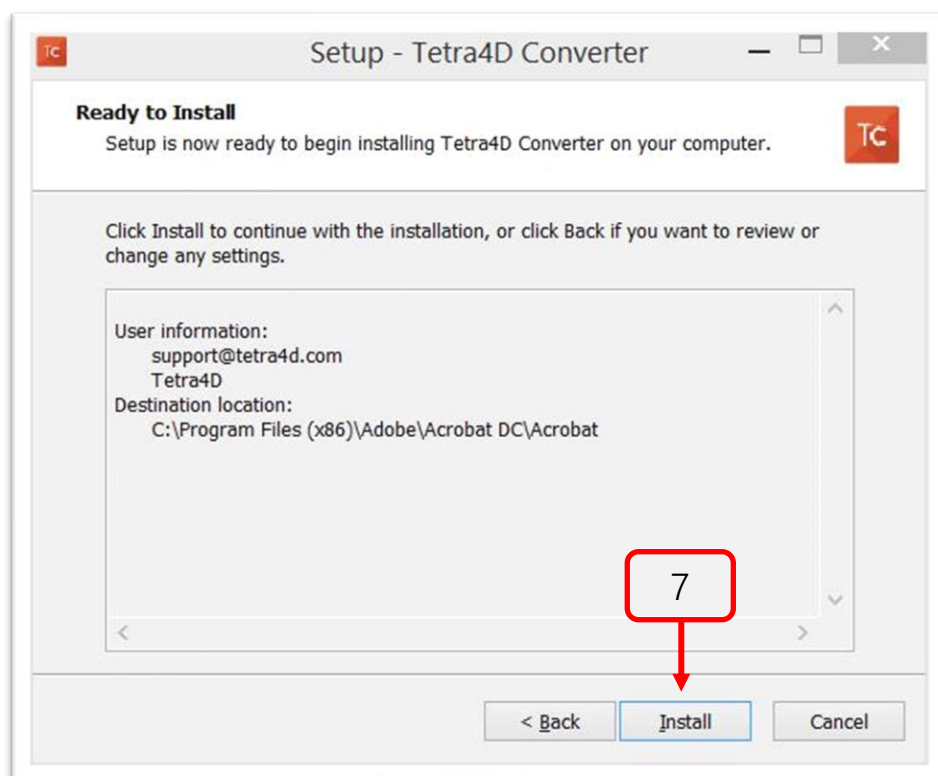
TC

Setup - Tetra4D Converter

Ready to Install

Setup is now ready to begin installing Tetra4D Converter on your computer.

TC

Click Install to continue with the installation, or click Back if you want to review or change any settings.

User information:
support@tetra4d.com
Tetra4D
Destination location:
C:\Program Files (x86)\Adobe\Acrobat DC\Acrobat

7

< Back

Install

Cancel